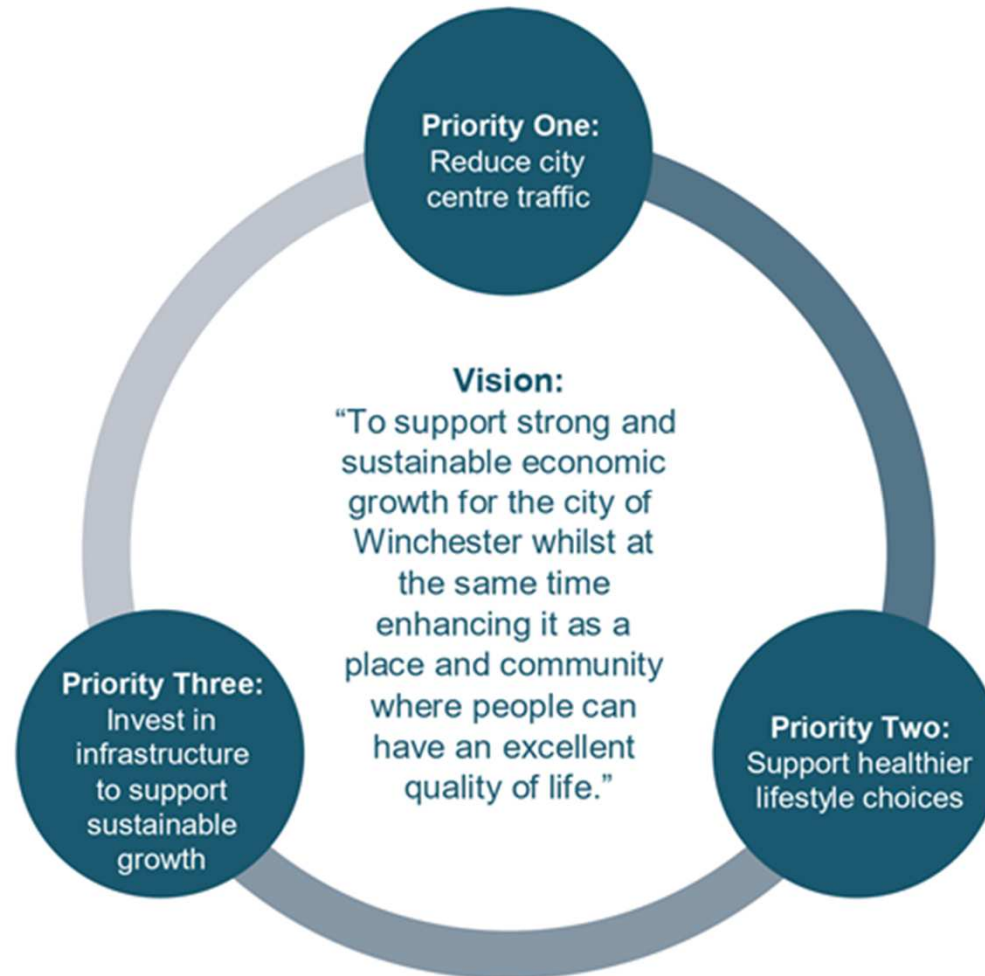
Priority One:
Reduce city centre traffic

Vision:
"To support strong and sustainable economic growth for the city of Winchester whilst at the same time enhancing it as a place and community where people can have an excellent quality of life."

Priority Three:
Invest in infrastructure to support sustainable growth

Priority Two:
Support healthier lifestyle choices